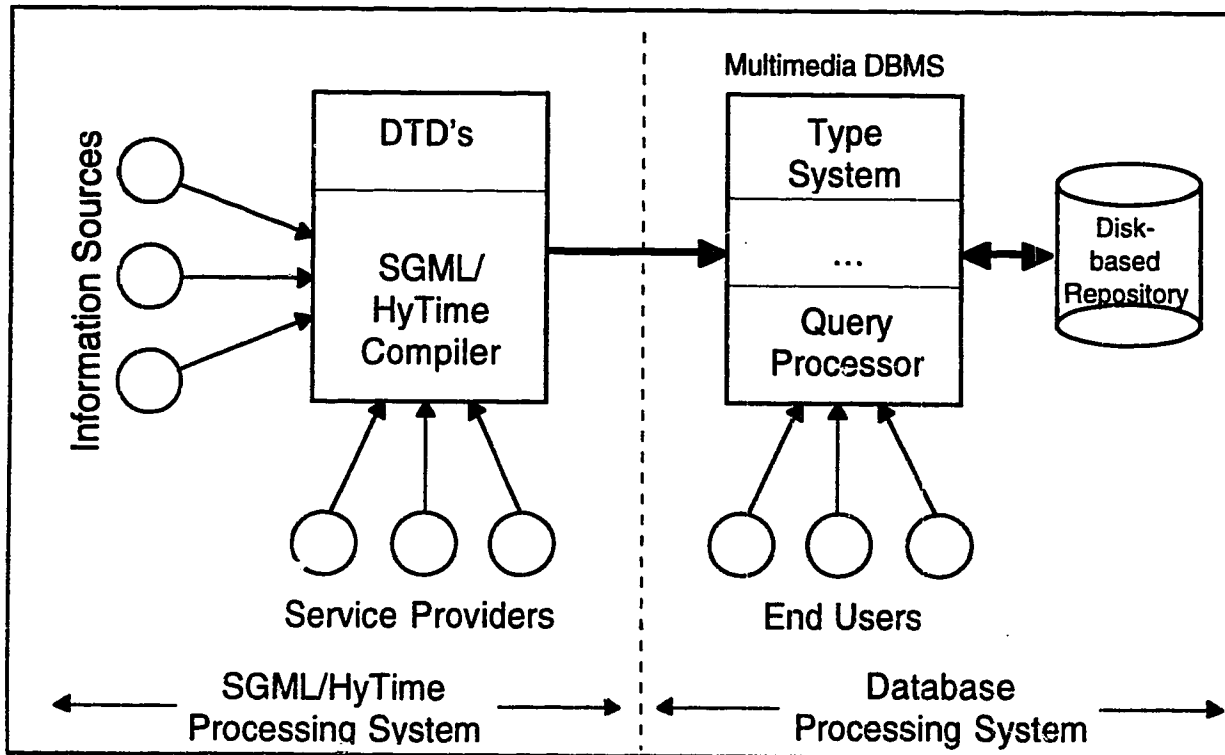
Information Sources

DTD's

SGML/ HyTime Compiler

Service Providers

Multimedia DBMS

Type System

...

Query Processor

Disk-based Repository

End Users

SGML/HyTime Processing System

Database Processing System